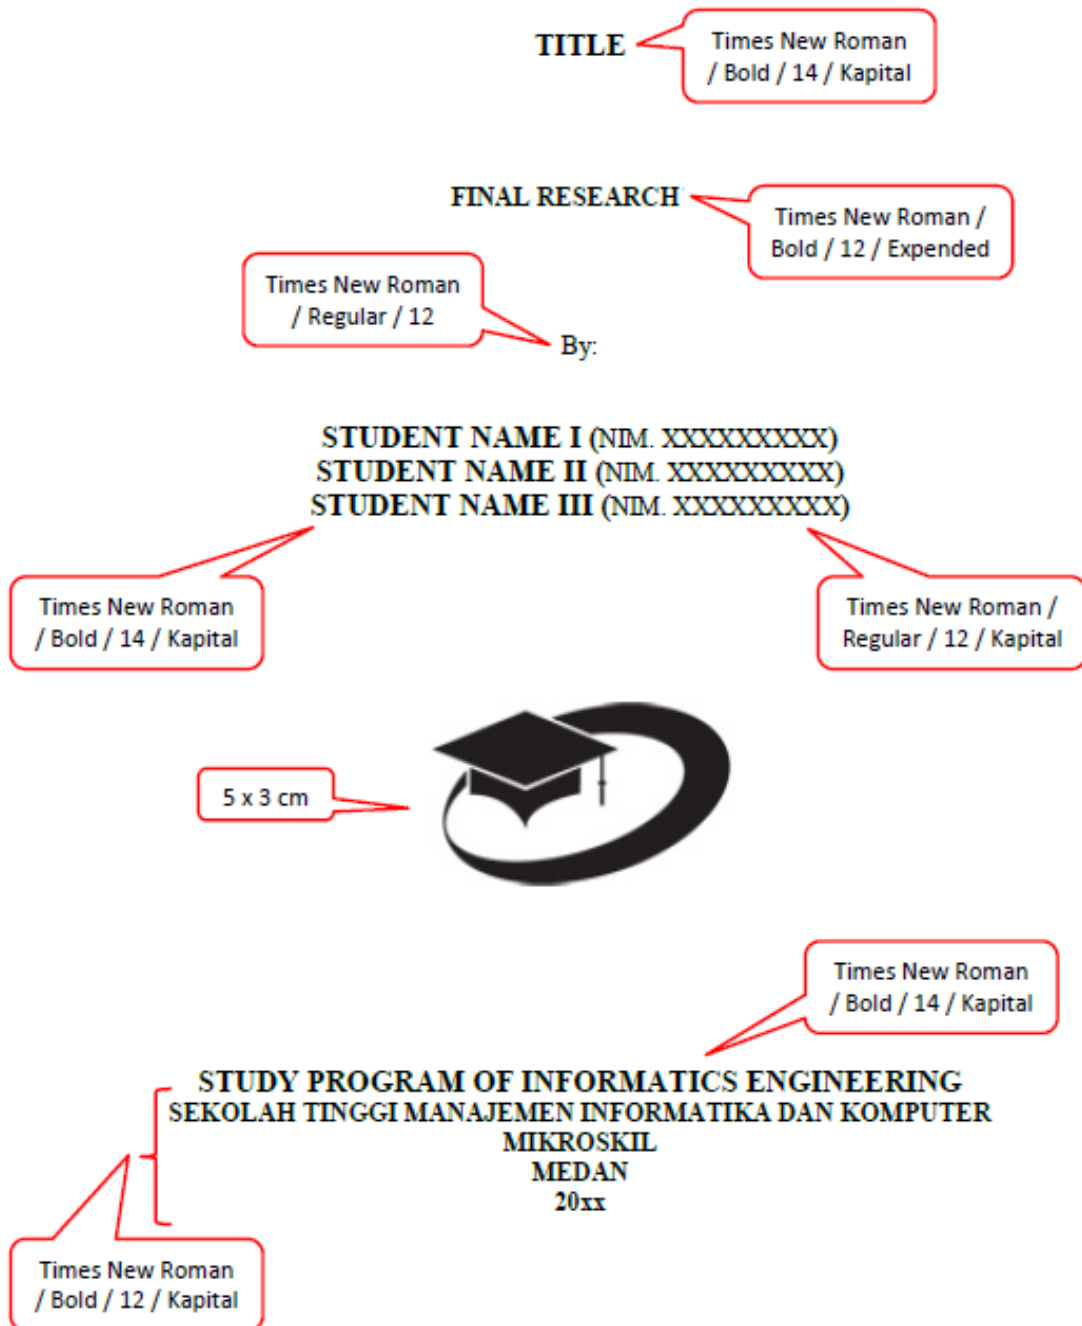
TITLE

Times New Roman / Bold / 14 / Kapital

FINAL RESEARCH

Times New Roman / Bold / 12 / Expended

Times New Roman / Regular / 12

By:

STUDENT NAME I (NIM. XXXXXXXXX)
STUDENT NAME II (NIM. XXXXXXXXX)
STUDENT NAME III (NIM. XXXXXXXXX)

Times New Roman / Bold / 14 / Kapital

Times New Roman / Regular / 12 / Kapital

5 x 3 cm

Times New Roman / Bold / 14 / Kapital

STUDY PROGRAM OF INFORMATICS ENGINEERING
SEKOLAH TINGGI MANAJEMEN INFORMATIKA DAN KOMPUTER
MIKROSKIL
MEDAN
20xx

Times New Roman / Bold / 12 / Kapital